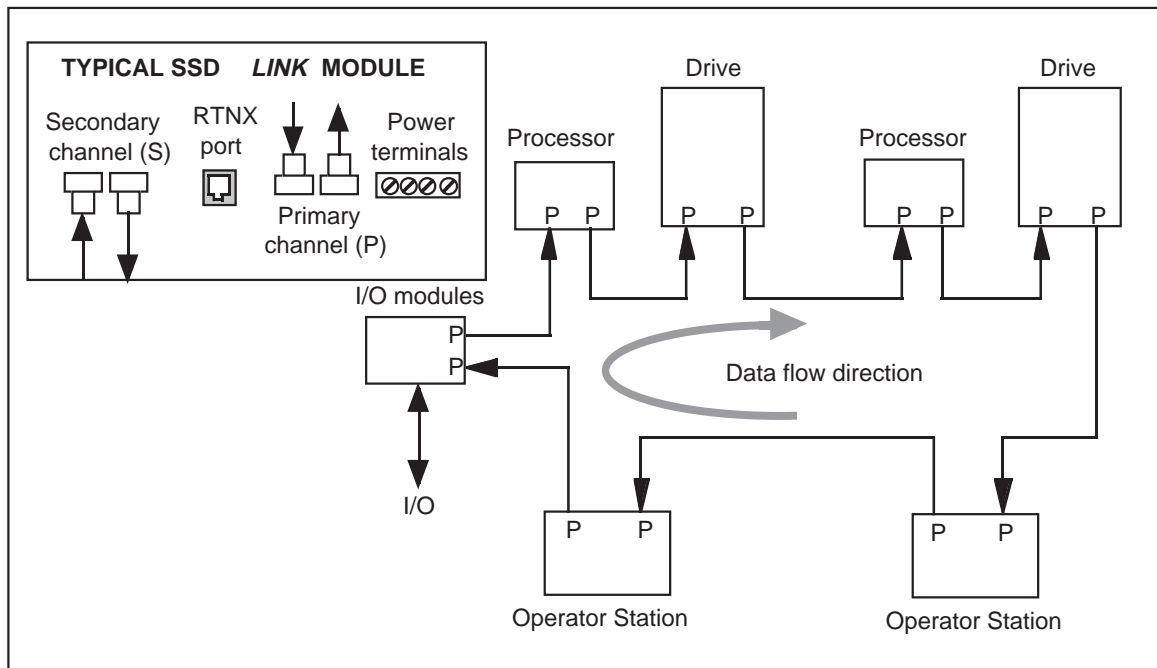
TYPICAL SSD *LINK* MODULE

Secondary channel (S)

RTNX port

Primary channel (P)

Power terminals

Processor

P P

Drive

P P

Processor

P P

Drive

P P

I/O modules

P

P

Data flow direction

I/O

P P

Operator Station

P P

Operator Station